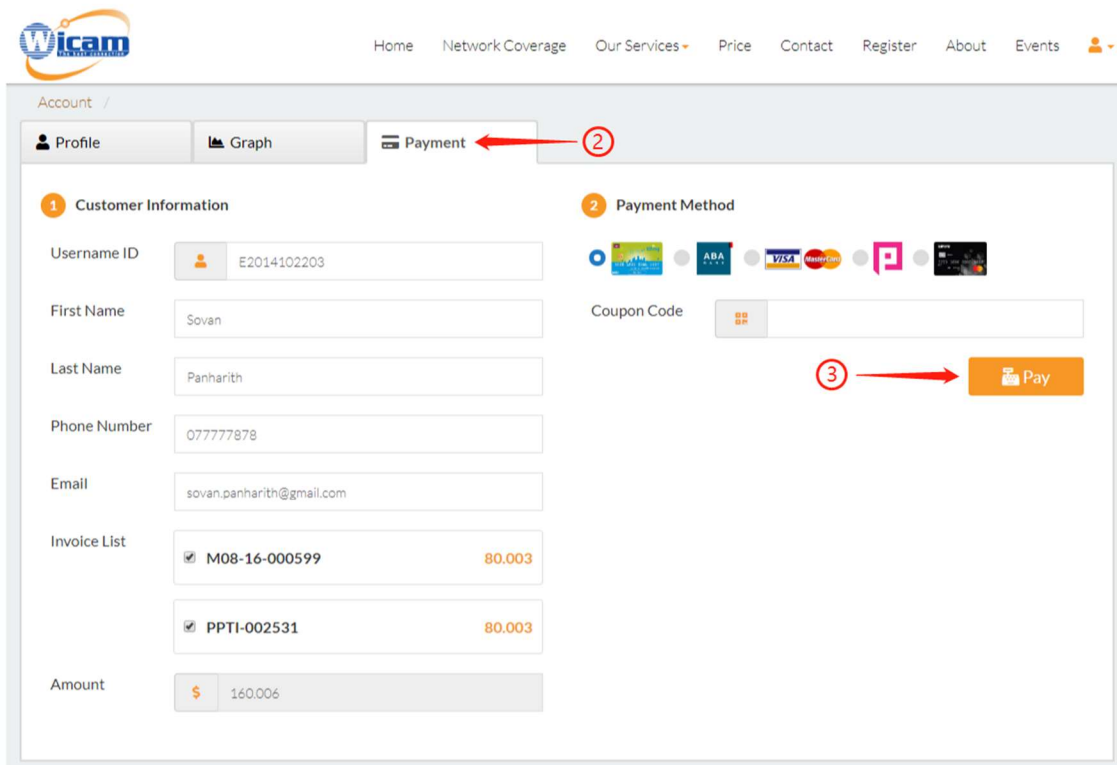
Wicam
The best connection

Home Network Coverage Our Services Price Contact Register About Events

Account /

Profile Graph Payment

②

1 Customer Information

Username ID E2014102203

First Name Sovan

Last Name Panharith

Phone Number 077777878

Email sovan.panharith@gmail.com

Invoice List

M08-16-000599 80.003

PPTI-002531 80.003

Amount $ 160.006

2 Payment Method

ABA BANK VISA MasterCard

Coupon Code

③

Pay